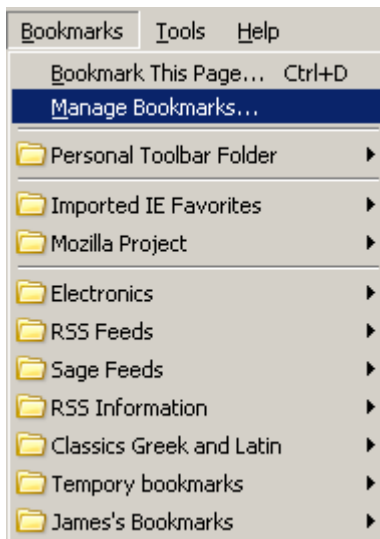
Bookmarks Tools Help
Bookmark This Page... Ctrl+D
Manage Bookmarks...
Personal Toolbar Folder
Imported IE Favorites
Mozilla Project
Electronics
RSS Feeds
Sage Feeds
RSS Information
Classics Greek and Latin
Tempory bookmarks
James's Bookmarks